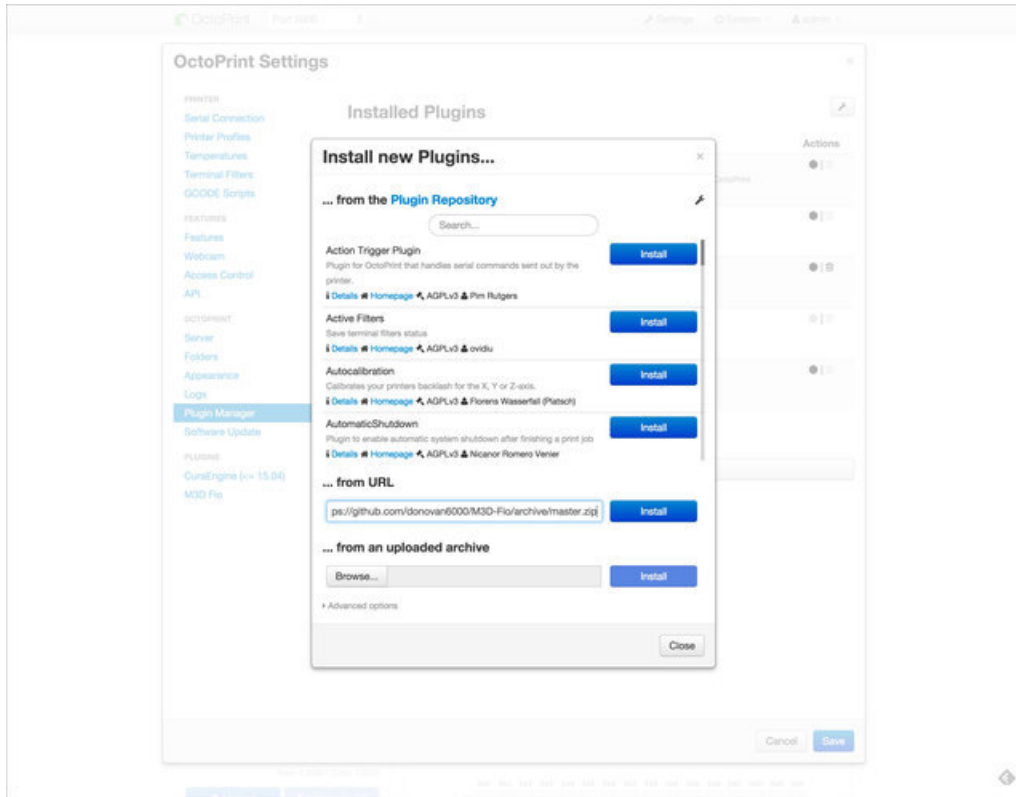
OctoPrint Port /ttyS0 Settings System admin

OctoPrint Settings

PRINTER
Serial Connection
Printer Profiles
Temperatures
Terminal Filters
GCODE Scripts
FEATURES
Features
Webcam
Access Control
API
OCTOPRINT
Server
Folders
Appearance
Logs
Plugin Manager
Software Update
PLUGINS
CuraEngine (<= 15.04)
M3D Fio

Installed Plugins

Actions

Install new Plugins...

... from the Plugin Repository

Search...

Action Trigger Plugin
Plugin for OctoPrint that handles serial commands sent out by the printer.
Details Homepage AGPLv3 Pim Rutgers
Install

Active Filters
Save terminal filters status
Details Homepage AGPLv3 ovidiu
Install

Autocalibration
Calibrates your printers backlash for the X, Y or Z-axis.
Details Homepage AGPLv3 Florens Wasserfall (Platsch)
Install

AutomaticShutdown
Plugin to enable automatic system shutdown after finishing a print job
Details Homepage AGPLv3 Nicanor Romero Venier
Install

... from URL

ps://github.com/donovan6000/M3D-Fio/archive/master.zip
Install

... from an uploaded archive

Browse...
Install

Advanced options

Close

Cancel Save